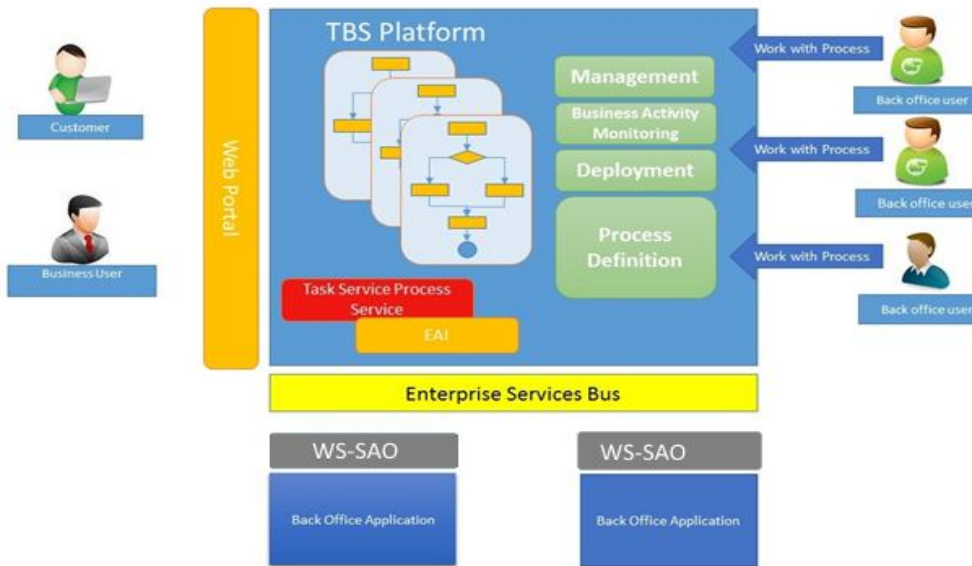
Customer

Business User

Web Portal

TBS Platform

Management

Business Activity Monitoring

Deployment

Process Definition

Task Service Process Service

EAI

Work with Process

Back office user

Work with Process

Back office user

Work with Process

Back office user

Enterprise Services Bus

WS-SAO

Back Office Application

WS-SAO

Back Office Application